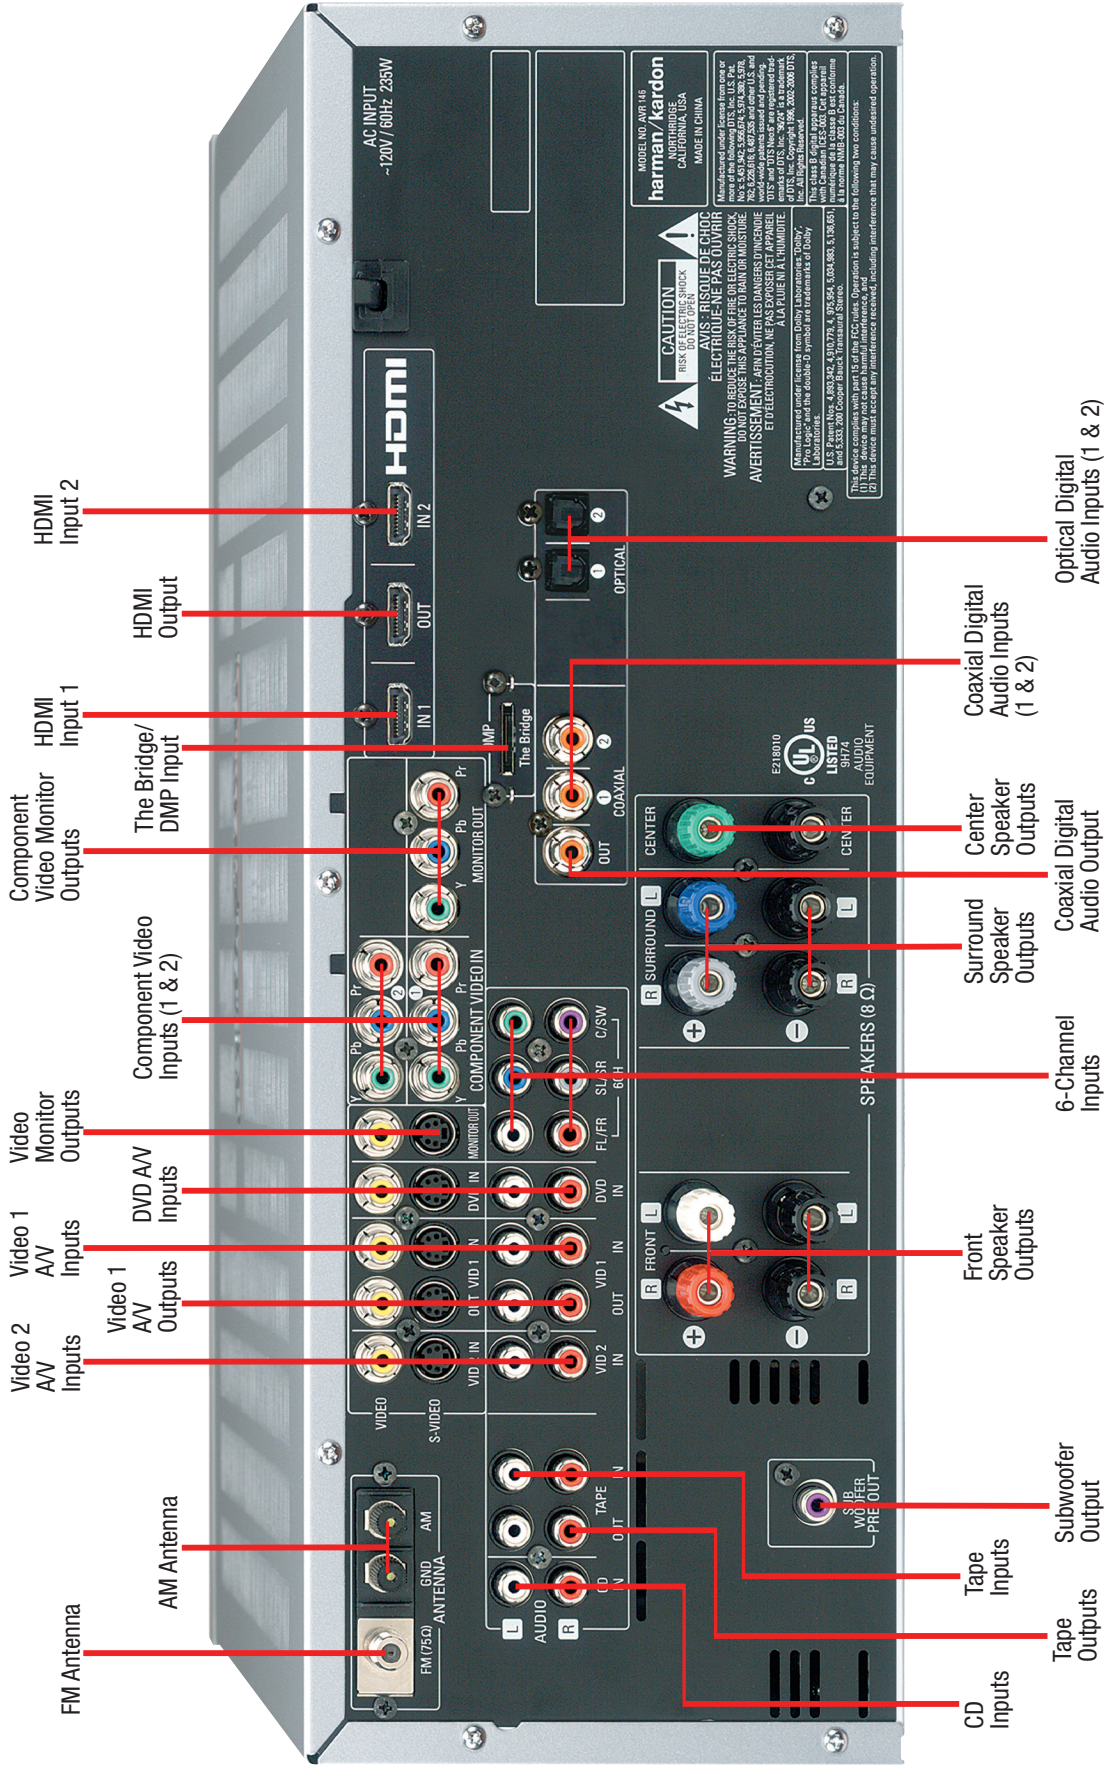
HDMI Input 2

HDMI Output

HDMI Input 1

The Bridge/ DMP Input

Component Video Monitor Outputs

Component Video Inputs (1 & 2)

Video Monitor Outputs

DVD A/V Inputs

Video 1 A/V Inputs

Video 1 A/V Outputs

Video 2 A/V Inputs

AM Antenna

FM Antenna

Optical Digital Audio Inputs (1 & 2)

Coaxial Digital Audio Inputs (1 & 2)

Center Speaker Outputs

Coaxial Digital Audio Output

Surround Speaker Outputs

6-Channel Inputs

Front Speaker Outputs

Subwoofer Output

Tape Inputs

Tape Outputs

CD Inputs

AC INPUT ~120V / 60Hz 235W

MODEL NO. AVR 146
harman/kardon
NORTHRIDGE CALIFORNIA, USA
MADE IN CHINA

CAUTION
RISK OF ELECTRIC SHOCK DO NOT OPEN
AVIS : RISQUE DE CHOC ÉLECTRIQUE-NE PAS OUVRIR

WARNING: TO REDUCE THE RISK OF FIRE OR ELECTRIC SHOCK, DO NOT EXPOSE THIS APPLIANCE TO RAIN OR MOISTURE.
AVERTISSEMENT: AFIN D'ÉVITER LES DANGERS D'INCENDIE ET D'ÉLECTROCUTION, NE PAS EXPOSER CET APPAREIL À LA PLUIE NI À L'HUMIDITÉ.

HDMI
IN 2
OUT
IN 1
DMP
The Bridge
OPTICAL
1
2
COAXIAL
OUT
Pr
Pb
Y
MONITOR OUT
COMPONENT VIDEO IN
C/SW
SL/SR
6CH
FL/FR
MONITOR OUT
DVD IN
VID 1 IN
OUT
VID 2 IN
VIDEO
S-VIDEO
AM
GND
ANTENNA
FM (75Ω)
AUDIO
L
R
CD IN
TAPE OUT
IN
SUB WOOFER PRE OUT
CENTER
SURROUND
FRONT
SPEAKERS (8 Ω)
E218010
LISTED
9H74
AUDIO EQUIPMENT